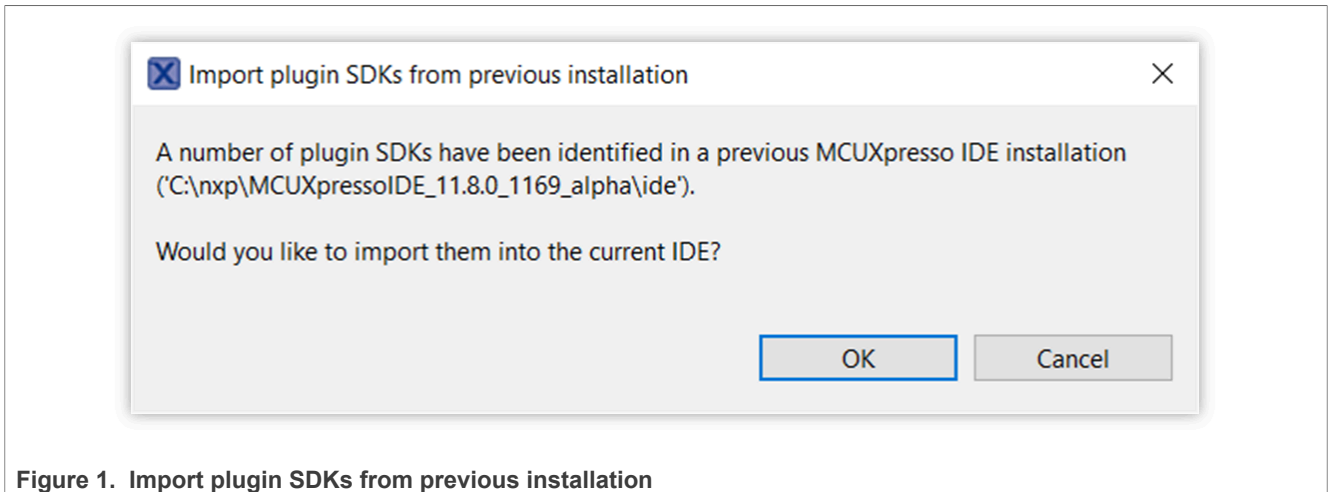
Import plugin SDKs from previous installation

A number of plugin SDKs have been identified in a previous MCUXpresso IDE installation ('C:\nxp\MCUXpressoIDE_11.8.0_1169_alpha\ide').

Would you like to import them into the current IDE?

OK

Cancel

Figure 1. Import plugin SDKs from previous installation